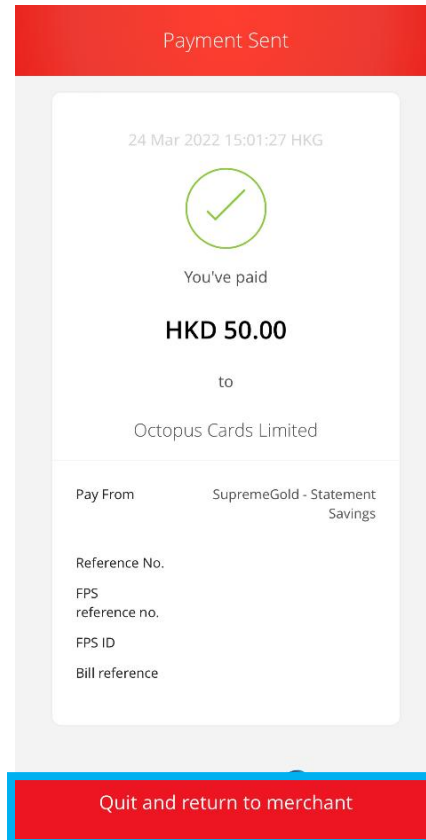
Payment Sent

24 Mar 2022 15:01:27 HKG

You've paid

HKD 50.00

to

Octopus Cards Limited

Pay From SupremeGold - Statement Savings

Reference No.

FPS reference no.

FPS ID

Bill reference

Quit and return to merchant